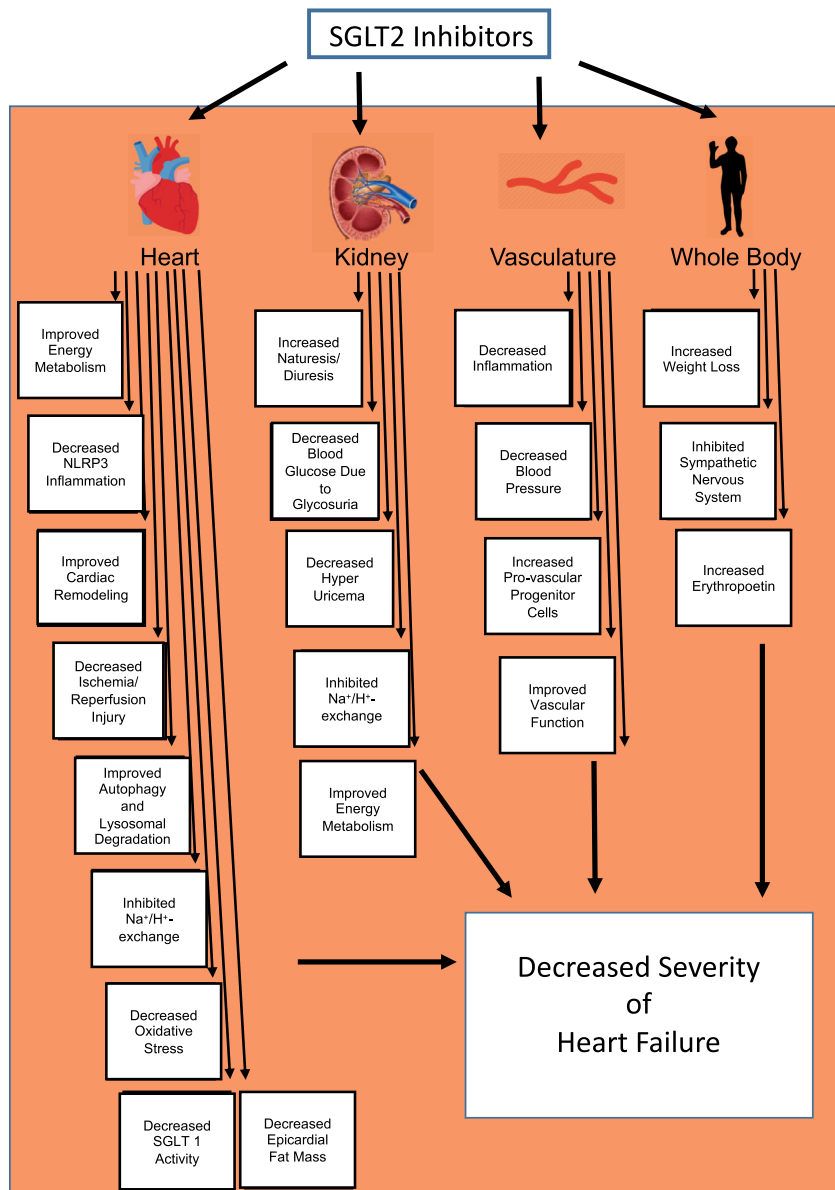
SGLT2 Inhibitors

Heart

Improved Energy Metabolism

Decreased NLRP3 Inflammation

Improved Cardiac Remodeling

Decreased Ischemia/ Reperfusion Injury

Improved Autophagy and Lysosomal Degradation

Inhibited $Na^{+}/H^{+}$-exchange

Decreased Oxidative Stress

Decreased SGLT 1 Activity

Decreased Epicardial Fat Mass

Kidney

Increased Naturesis/ Diuresis

Decreased Blood Glucose Due to Glycosuria

Decreased Hyper Uricema

Inhibited $Na^{+}/H^{+}$-exchange

Improved Energy Metabolism

Vasculature

Decreased Inflammation

Decreased Blood Pressure

Increased Pro-vascular Progenitor Cells

Improved Vascular Function

Whole Body

Increased Weight Loss

Inhibited Sympathetic Nervous System

Increased Erythropoetin

Decreased Severity of Heart Failure